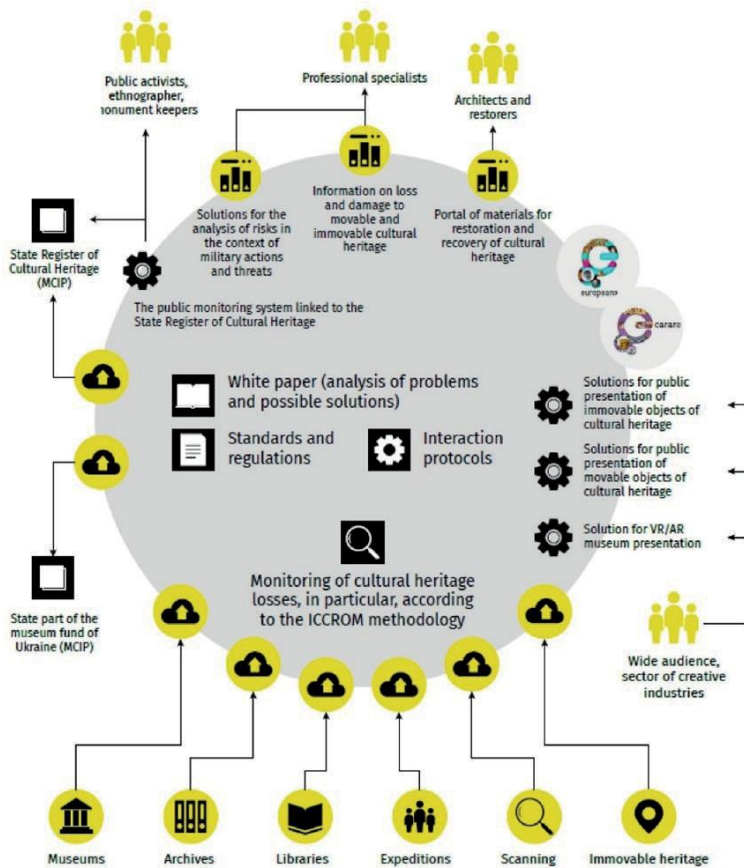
Public activists, ethnographer, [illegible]onument keepers

Professional specialists

Architects and restorers

Solutions for the analysis of risks in the context of military actions and threats

Information on loss and damage to movable and immovable cultural heritage

Portal of materials for restoration and recovery of cultural heritage

europeana

carare

State Register of Cultural Heritage (MCIP)

The public monitoring system linked to the State Register of Cultural Heritage

White paper (analysis of problems and possible solutions)

Standards and regulations

Interaction protocols

Solutions for public presentation of immovable objects of cultural heritage

Solutions for public presentation of movable objects of cultural heritage

Solution for VR/AR museum presentation

State part of the museum fund of Ukraine (MCIP)

Monitoring of cultural heritage losses, in particular, according to the ICCROM methodology

Wide audience, sector of creative industries

Museums

Archives

Libraries

Expeditions

Scanning

Immovable heritage